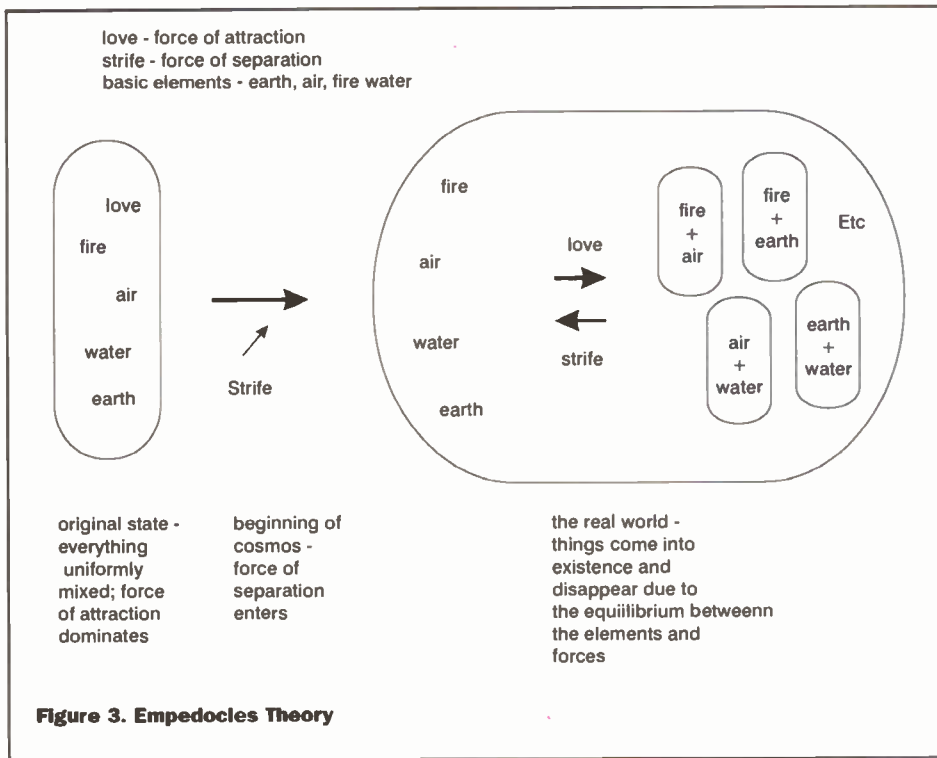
love - force of attraction
strife - force of separation
basic elements - earth, air, fire water

love
fire
air
water
earth

Strife

fire
air
water
earth

love
strife

fire + air

fire + earth

Etc

air + water

earth + water

original state - everything uniformly mixed; force of attraction dominates

beginning of cosmos - force of separation enters

the real world - things come into existence and disappear due to the equilibrium betweenn the elements and forces

Figure 3. Empedocles Theory